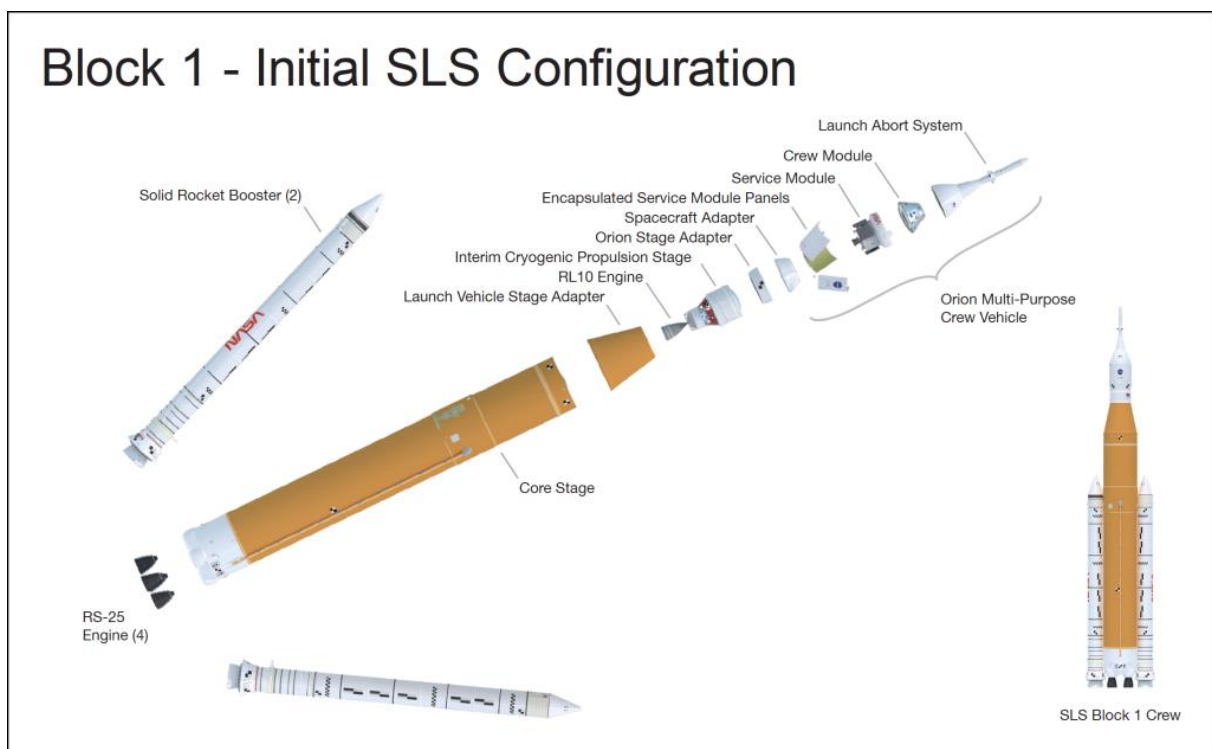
Block 1 - Initial SLS Configuration

Launch Abort System

Crew Module

Service Module

Encapsulated Service Module Panels

Spacecraft Adapter

Orion Stage Adapter

Interim Cryogenic Propulsion Stage

RL10 Engine

Launch Vehicle Stage Adapter

Solid Rocket Booster (2)

Orion Multi-Purpose Crew Vehicle

NASA

Core Stage

RS-25 Engine (4)

SLS Block 1 Crew